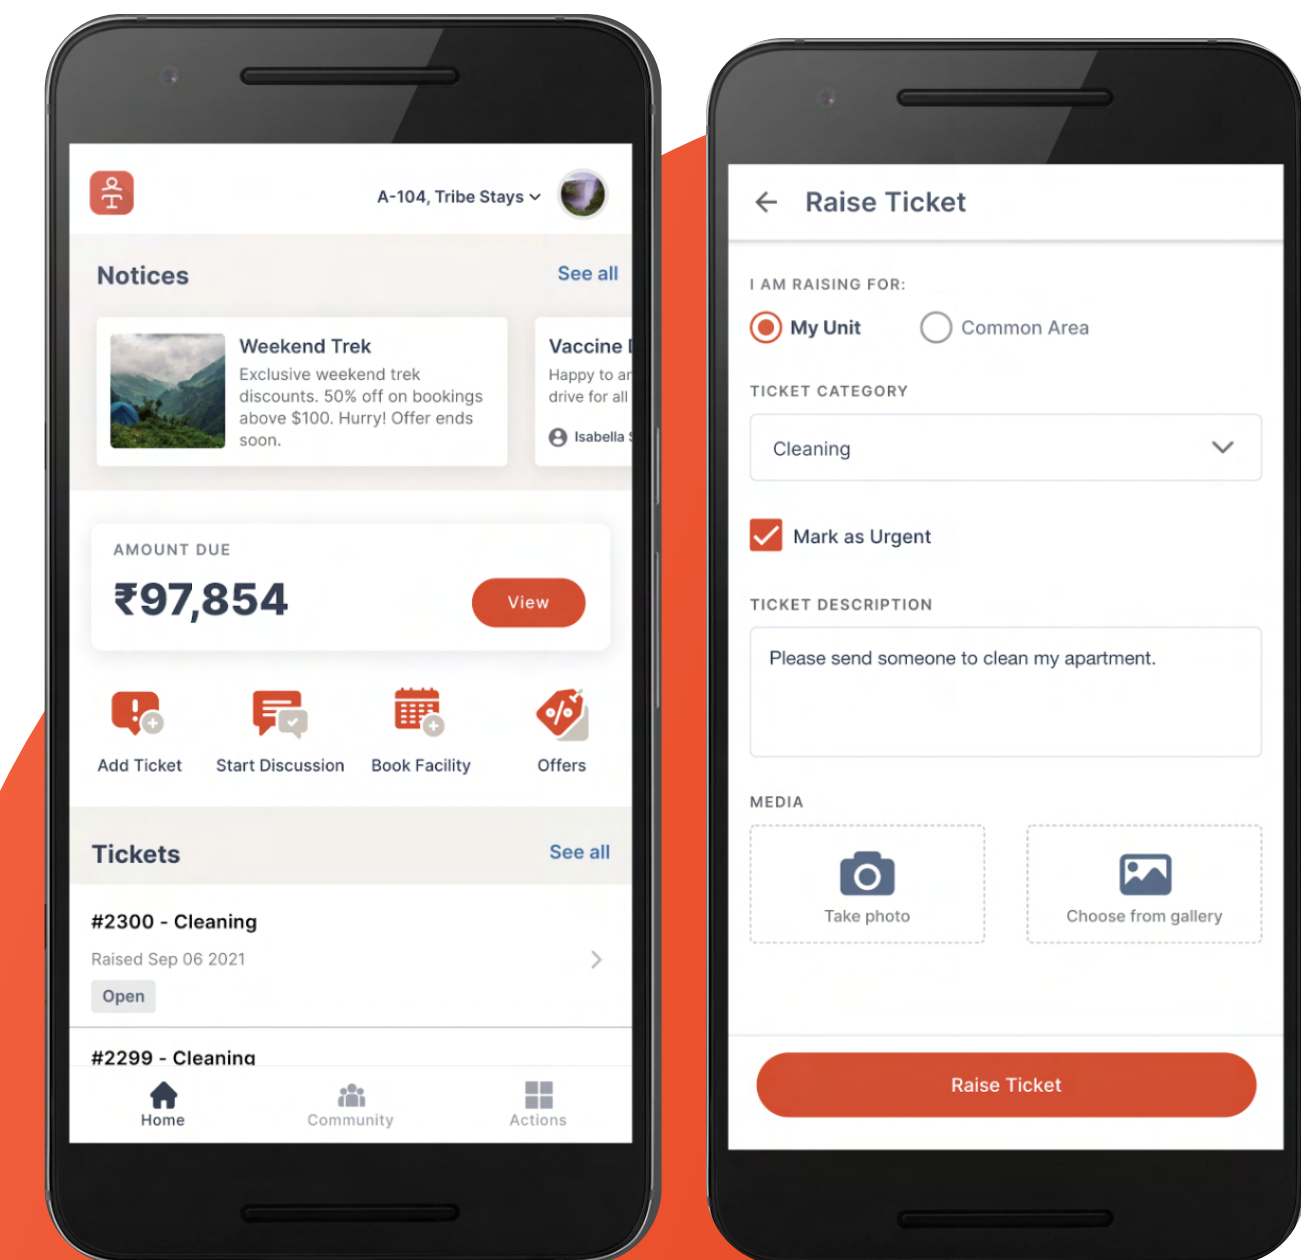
A-104, Tribe Stays

Notices
See all

Weekend Trek
Exclusive weekend trek discounts. 50% off on bookings above $100. Hurry! Offer ends soon.

Vaccine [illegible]
Happy to ar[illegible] drive for all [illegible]
Isabella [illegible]

AMOUNT DUE
₹97,854
View

Add Ticket
Start Discussion
Book Facility
Offers

Tickets
See all

#2300 - Cleaning
Raised Sep 06 2021
Open

#2299 - Cleaning

Home
Community
Actions

Raise Ticket

I AM RAISING FOR:
My Unit
Common Area

TICKET CATEGORY
Cleaning

Mark as Urgent

TICKET DESCRIPTION
Please send someone to clean my apartment.

MEDIA
Take photo
Choose from gallery

Raise Ticket